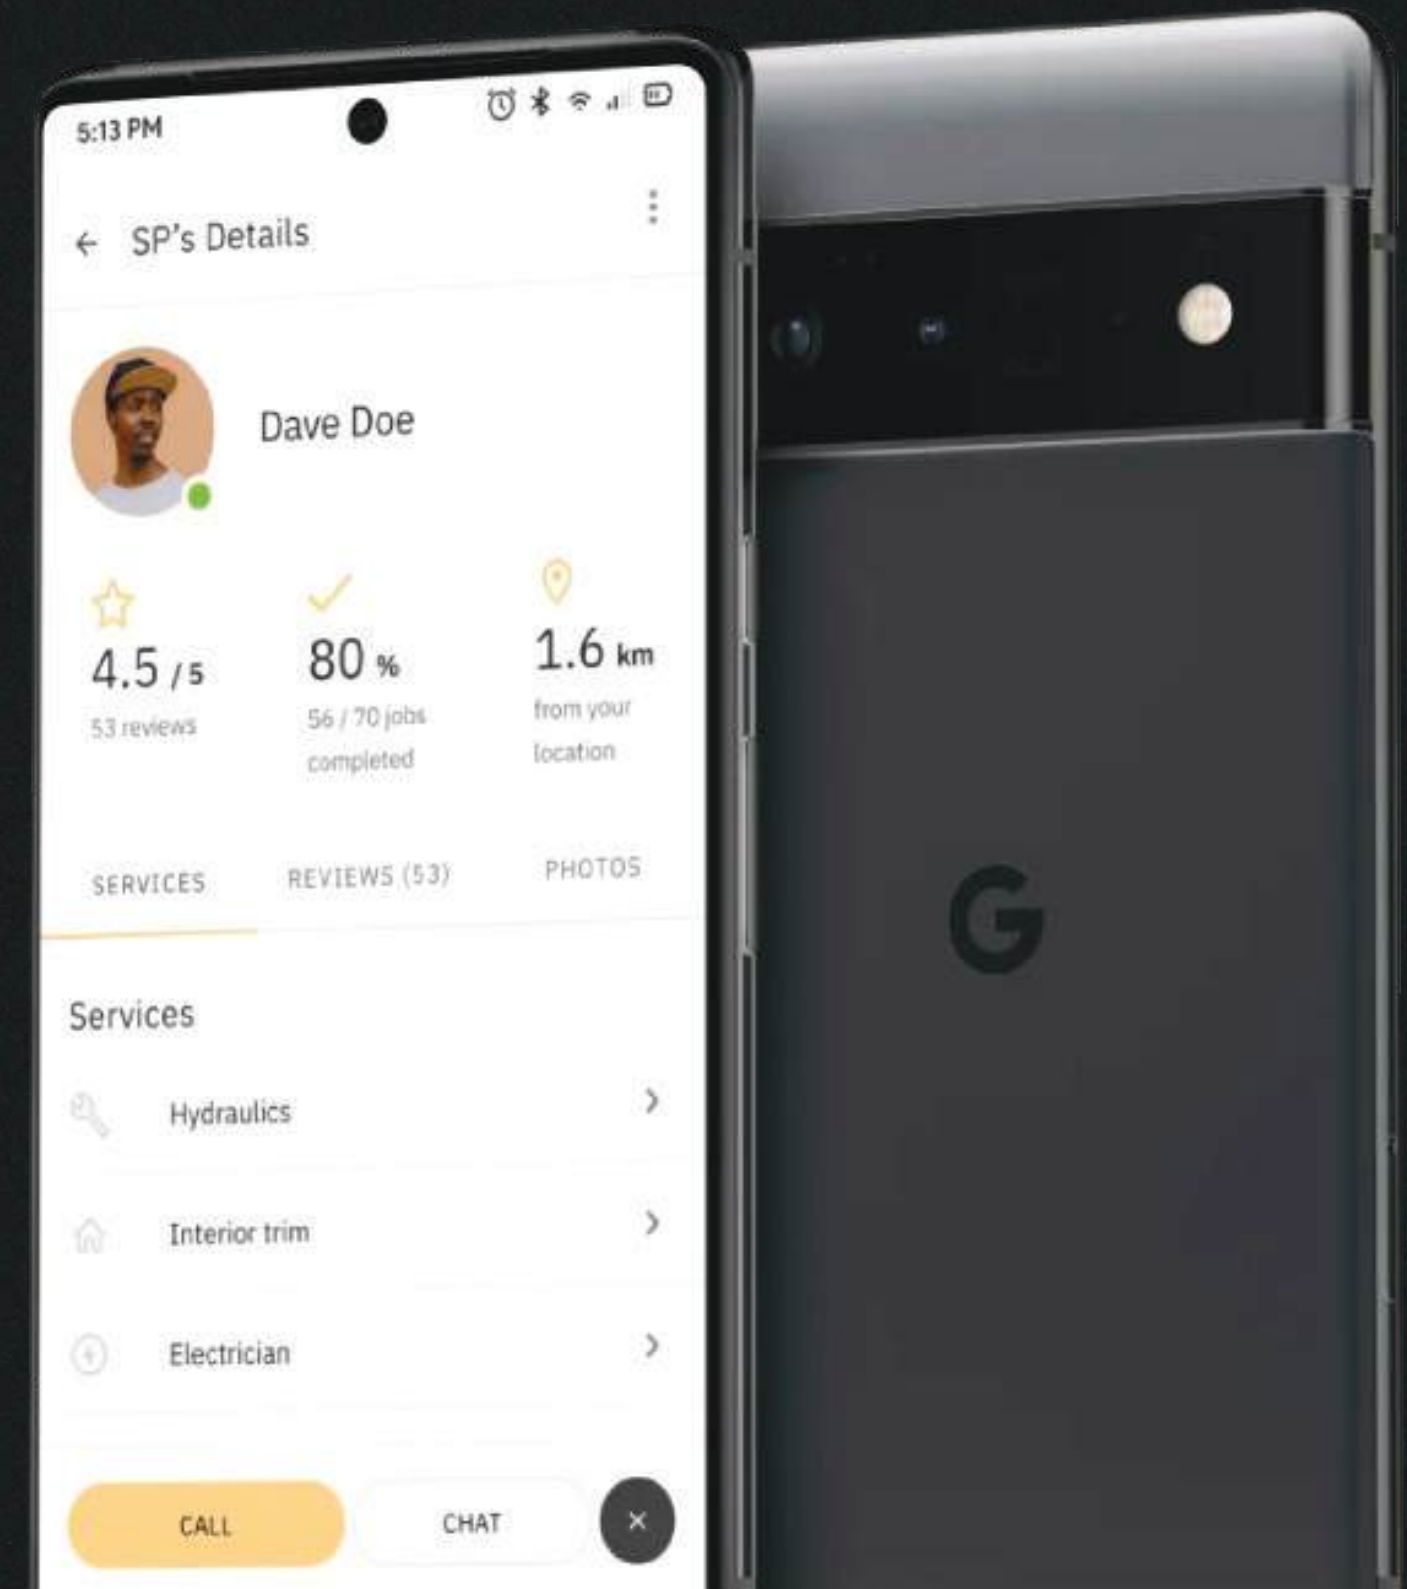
5:13 PM

← SP's Details

Dave Doe

4.5 / 5
53 reviews

80 %
56 / 70 jobs completed

1.6 km
from your location

SERVICES
REVIEWS (53)
PHOTOS

Services

Hydraulics ›

Interior trim ›

Electrician ›

CALL
CHAT
×

G